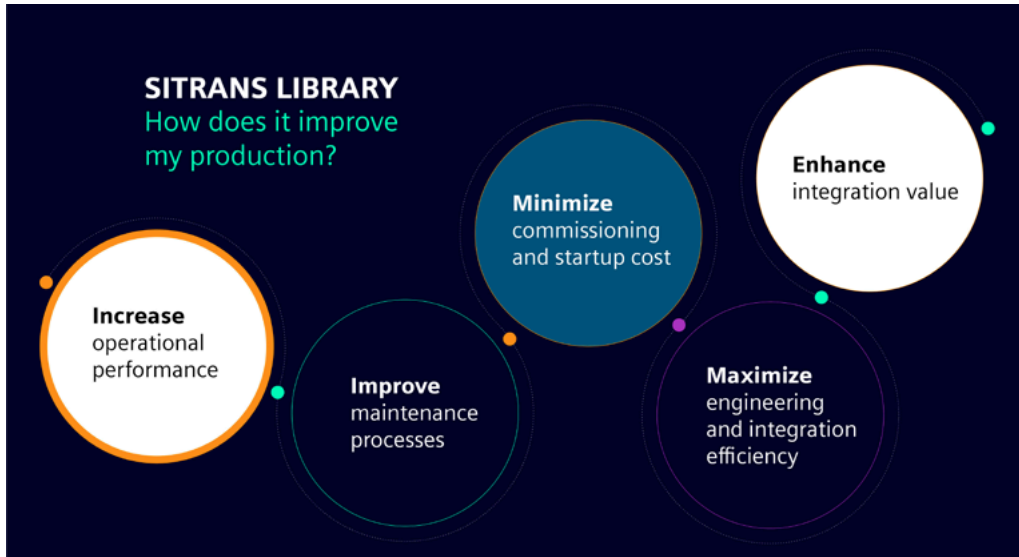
SITRANS LIBRARY
How does it improve my production?

Increase
operational performance

Improve
maintenance processes

Minimize
commissioning and startup cost

Maximize
engineering and integration efficiency

Enhance
integration value